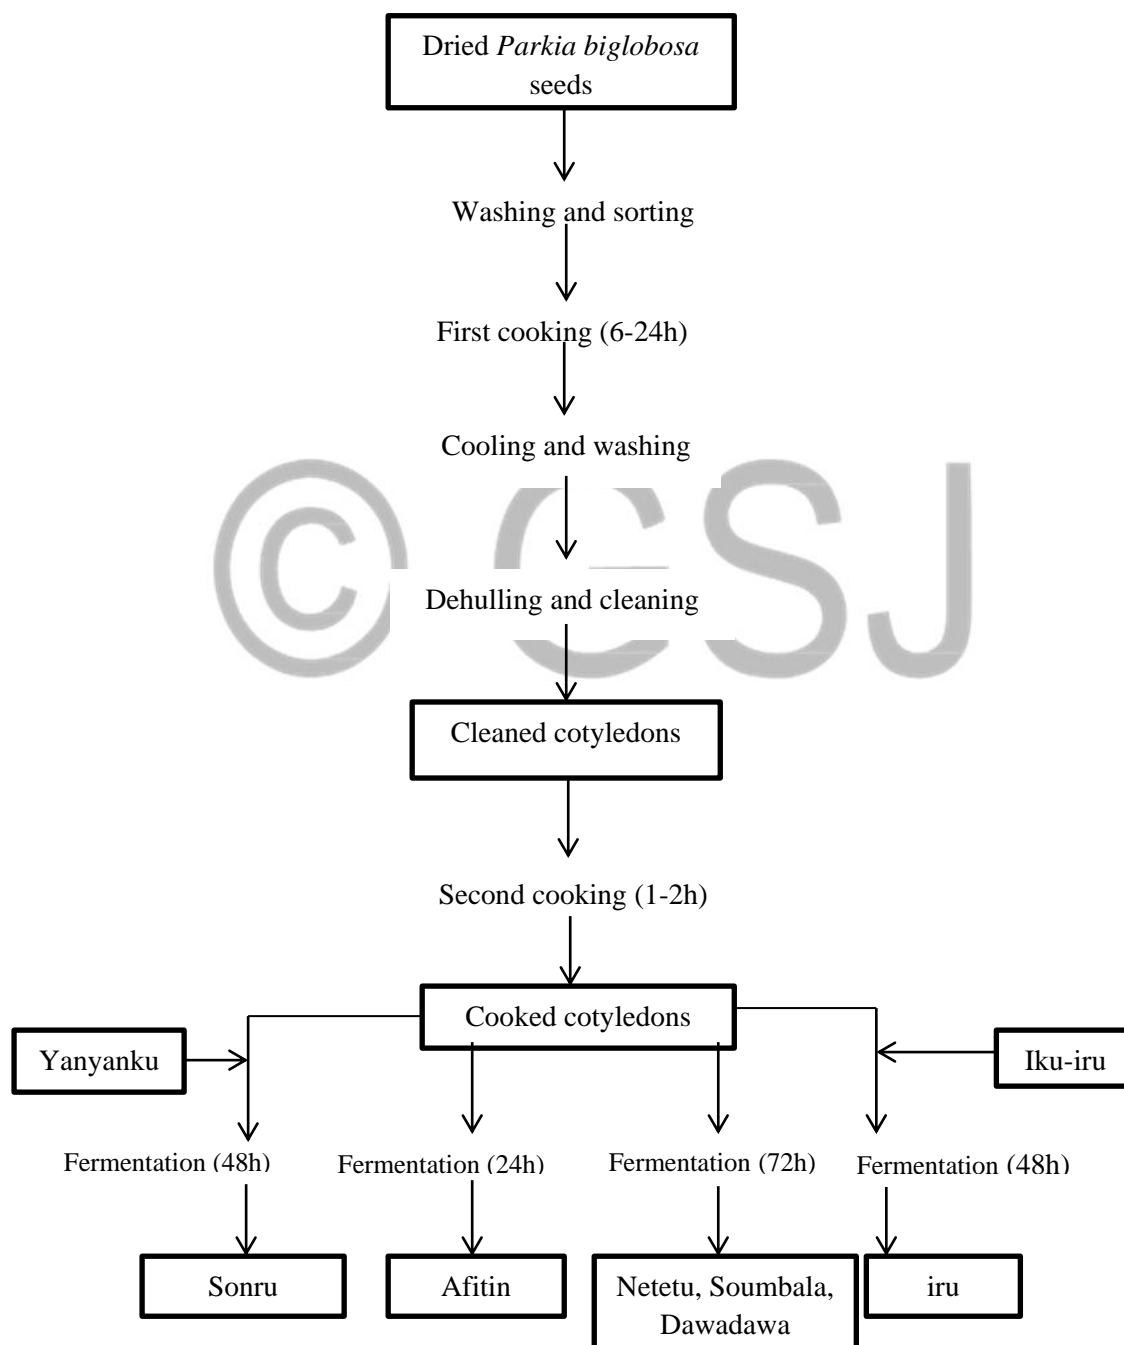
Dried *Parkia biglobosa* seeds

Washing and sorting

First cooking (6-24h)

Cooling and washing

Dehulling and cleaning

Cleaned cotyledons

Second cooking (1-2h)

Cooked cotyledons

Yanyanku

Iku-iru

Fermentation (48h)

Fermentation (24h)

Fermentation (72h)

Fermentation (48h)

Sonru

Afitin

Netetu, Soumbala, Dawadawa

iru

© CSJ